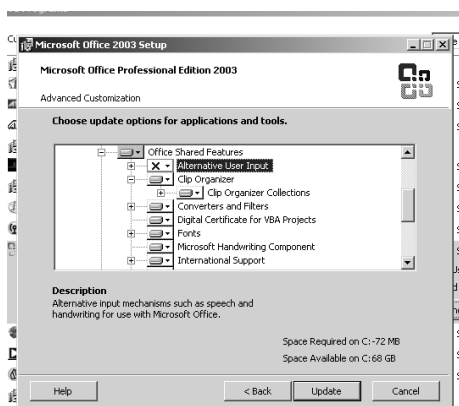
Microsoft Office 2003 Setup

Microsoft Office Professional Edition 2003

Advanced Customization

Choose update options for applications and tools.

Office Shared Features
Alternative User Input
Clip Organizer
Clip Organizer Collections
Converters and Filters
Digital Certificate for VBA Projects
Fonts
Microsoft Handwriting Component
International Support

Description
Alternative input mechanisms such as speech and handwriting for use with Microsoft Office.

Space Required on C: -72 MB
Space Available on C: 68 GB

Help
< Back
Update
Cancel